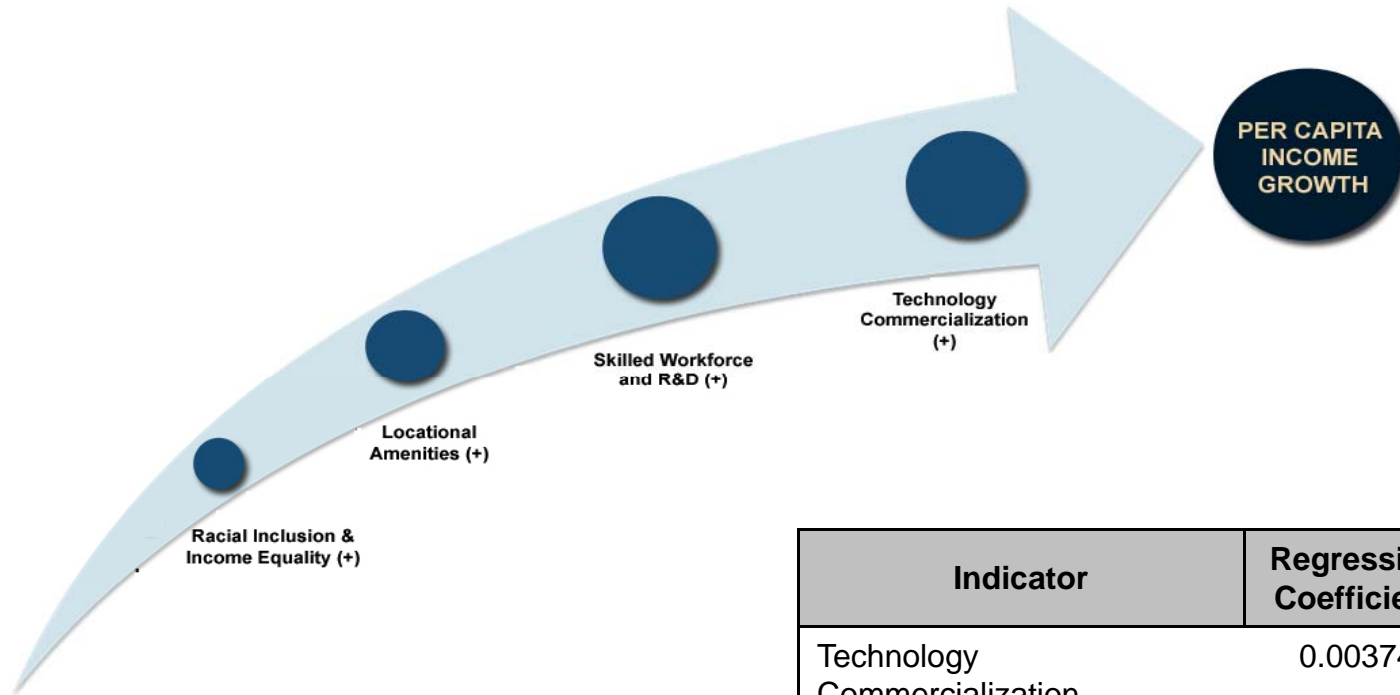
PER CAPITA INCOME GROWTH

Technology Commercialization (+)

Skilled Workforce and R&D (+)

Locational Amenities (+)

Racial Inclusion & Income Equality (+)

| Indicator | Regressi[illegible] Coefficie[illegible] |
|---|---|
| Technology Commercialization | 0.0037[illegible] |